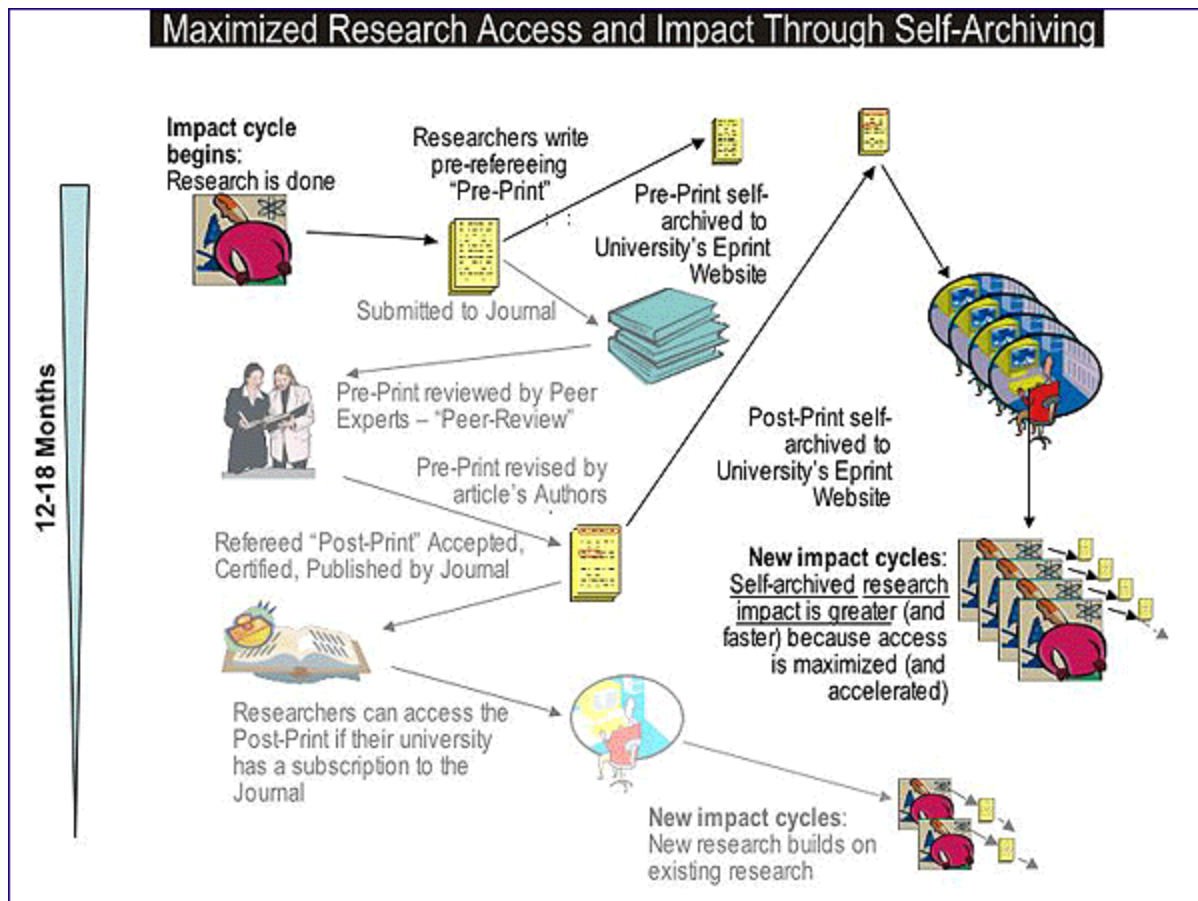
Maximized Research Access and Impact Through Self-Archiving

12-18 Months

**Impact cycle begins:** Research is done

Researchers write pre-refereeing "Pre-Print"

Pre-Print self-archived to University's Eprint Website

Submitted to Journal

Pre-Print reviewed by Peer Experts – "Peer-Review"

Pre-Print revised by article's Authors

Post-Print self-archived to University's Eprint Website

Refereed "Post-Print" Accepted, Certified, Published by Journal

**New impact cycles:** Self-archived research impact is greater (and faster) because access is maximized (and accelerated)

Researchers can access the Post-Print if their university has a subscription to the Journal

**New impact cycles:** New research builds on existing research